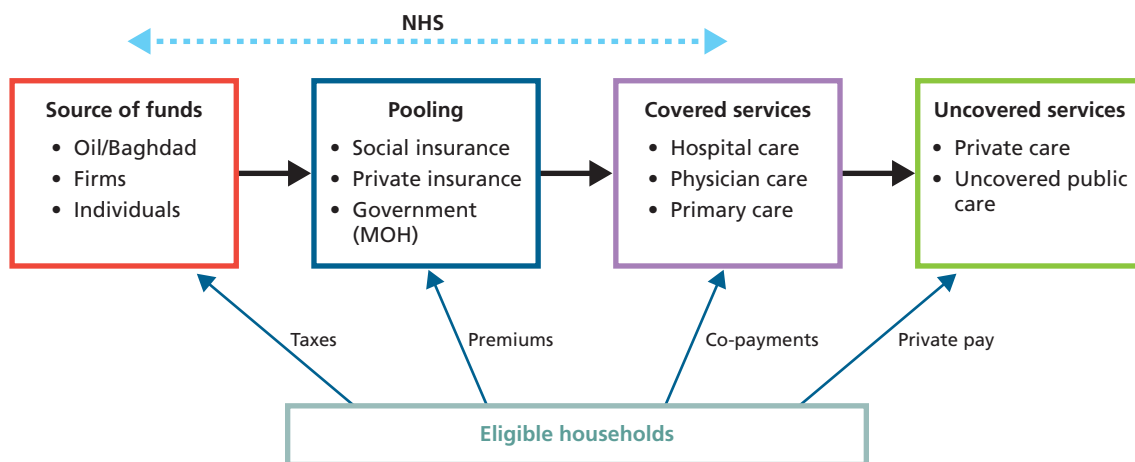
NHS

Source of funds
- Oil/Baghdad
- Firms
- Individuals

Pooling
- Social insurance
- Private insurance
- Government (MOH)

Covered services
- Hospital care
- Physician care
- Primary care

Uncovered services
- Private care
- Uncovered public care

Taxes

Premiums

Co-payments

Private pay

Eligible households